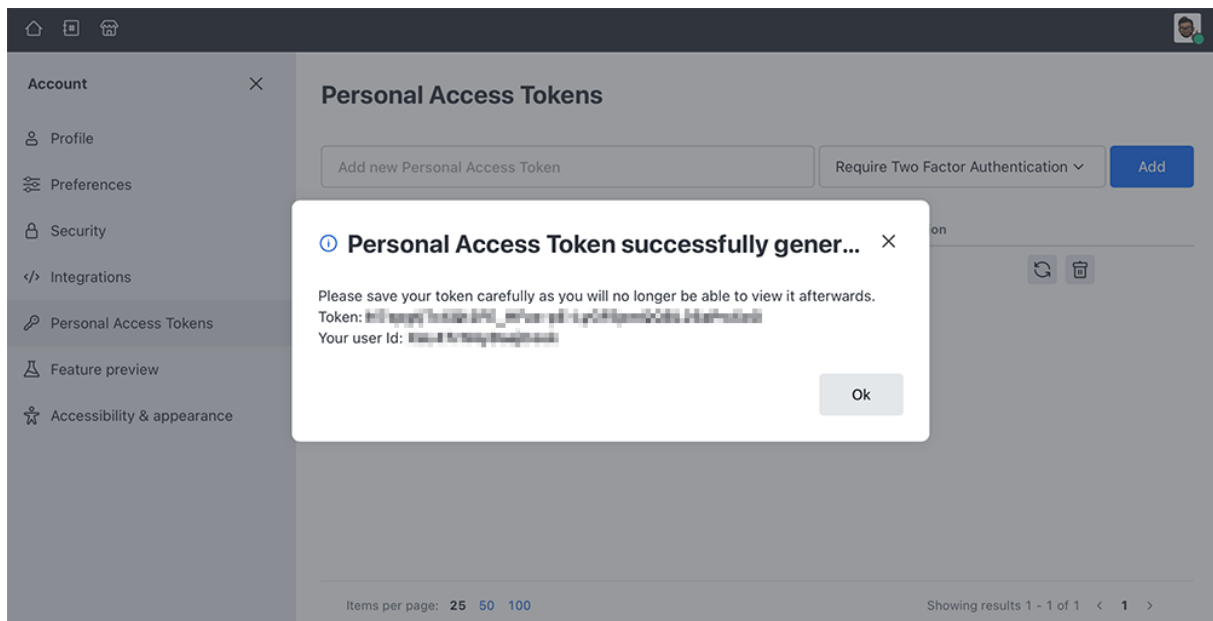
Account

Profile

Preferences

Security

Integrations

Personal Access Tokens

Feature preview

Accessibility & appearance

Personal Access Tokens

Add new Personal Access Token

Require Two Factor Authentication

Add

on

Personal Access Token successfully gener...

Please save your token carefully as you will no longer be able to view it afterwards.
Token: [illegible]
Your user Id: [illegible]

Ok

Items per page: 25 50 100

Showing results 1 - 1 of 1 < 1 >